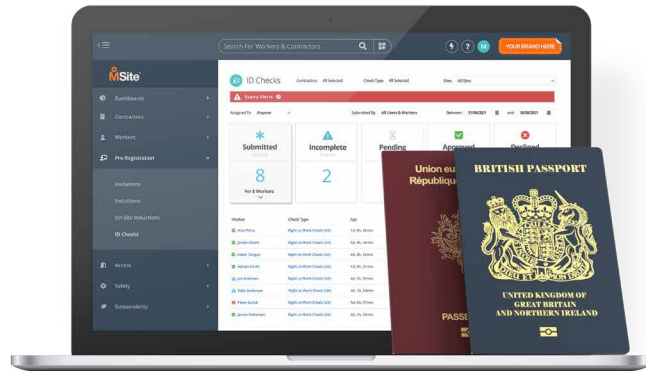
Search For Workers & Contractors

YOUR BRAND HERE

M

MSite

Dashboards

Contractors

Workers

Pre-Registration

Invitations

Inductions

On-Site Inductions

ID Checks

Access

Safety

Sustainability

ID Checks

Contractors All Selected

Check Type All Selected

Sites All Sites

Expiry Alerts

Assigned To Anyone

Submitted By All Users & Workers

Between 31/08/2021 and 30/08/2021

Submitted

Incomplete

Pending

Approved

Declined

8

For 8 Workers

2

Worker

Check Type

Age

Right to Work Check (UK)

Right to Work Check (UK)

Right to Work Check (UK)

Right to Work Check (UK)

Right to Work Check (UK)

Right to Work Check (UK)

Right to Work Check (UK)

Right to Work Check (UK)

Union eu

République

PASSE

BRITISH PASSPORT

UNITED KINGDOM OF GREAT BRITAIN AND NORTHERN IRELAND